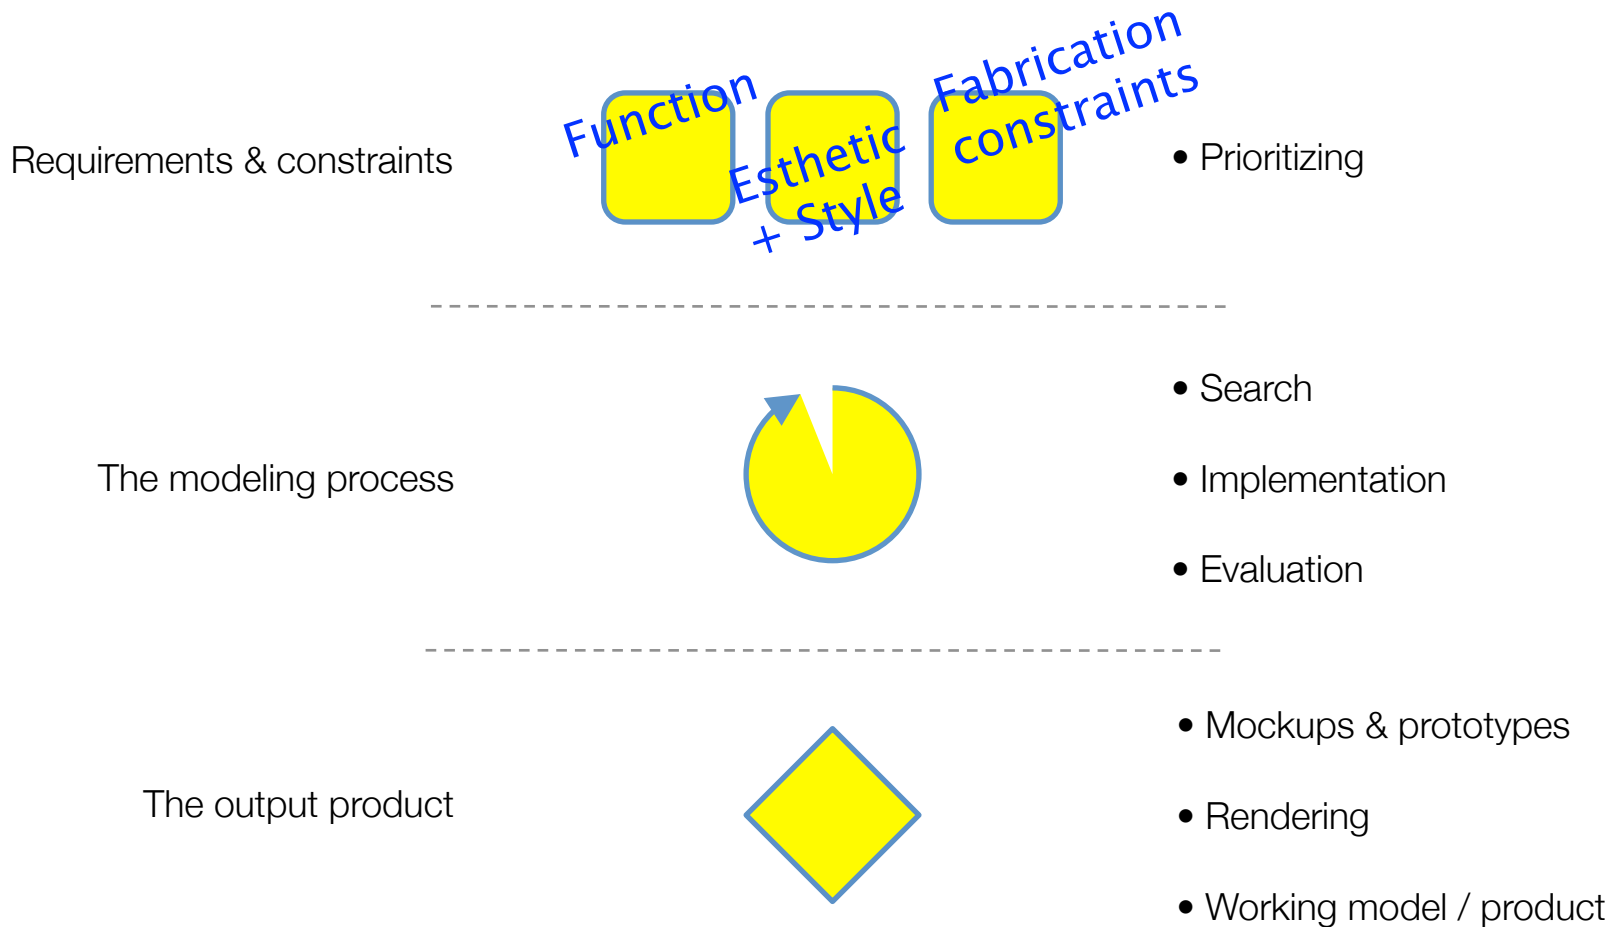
Requirements & constraints

Function

Esthetic + Style

Fabrication constraints

• Prioritizing

The modeling process

• Search

• Implementation

• Evaluation

The output product

• Mockups & prototypes

• Rendering

• Working model / product